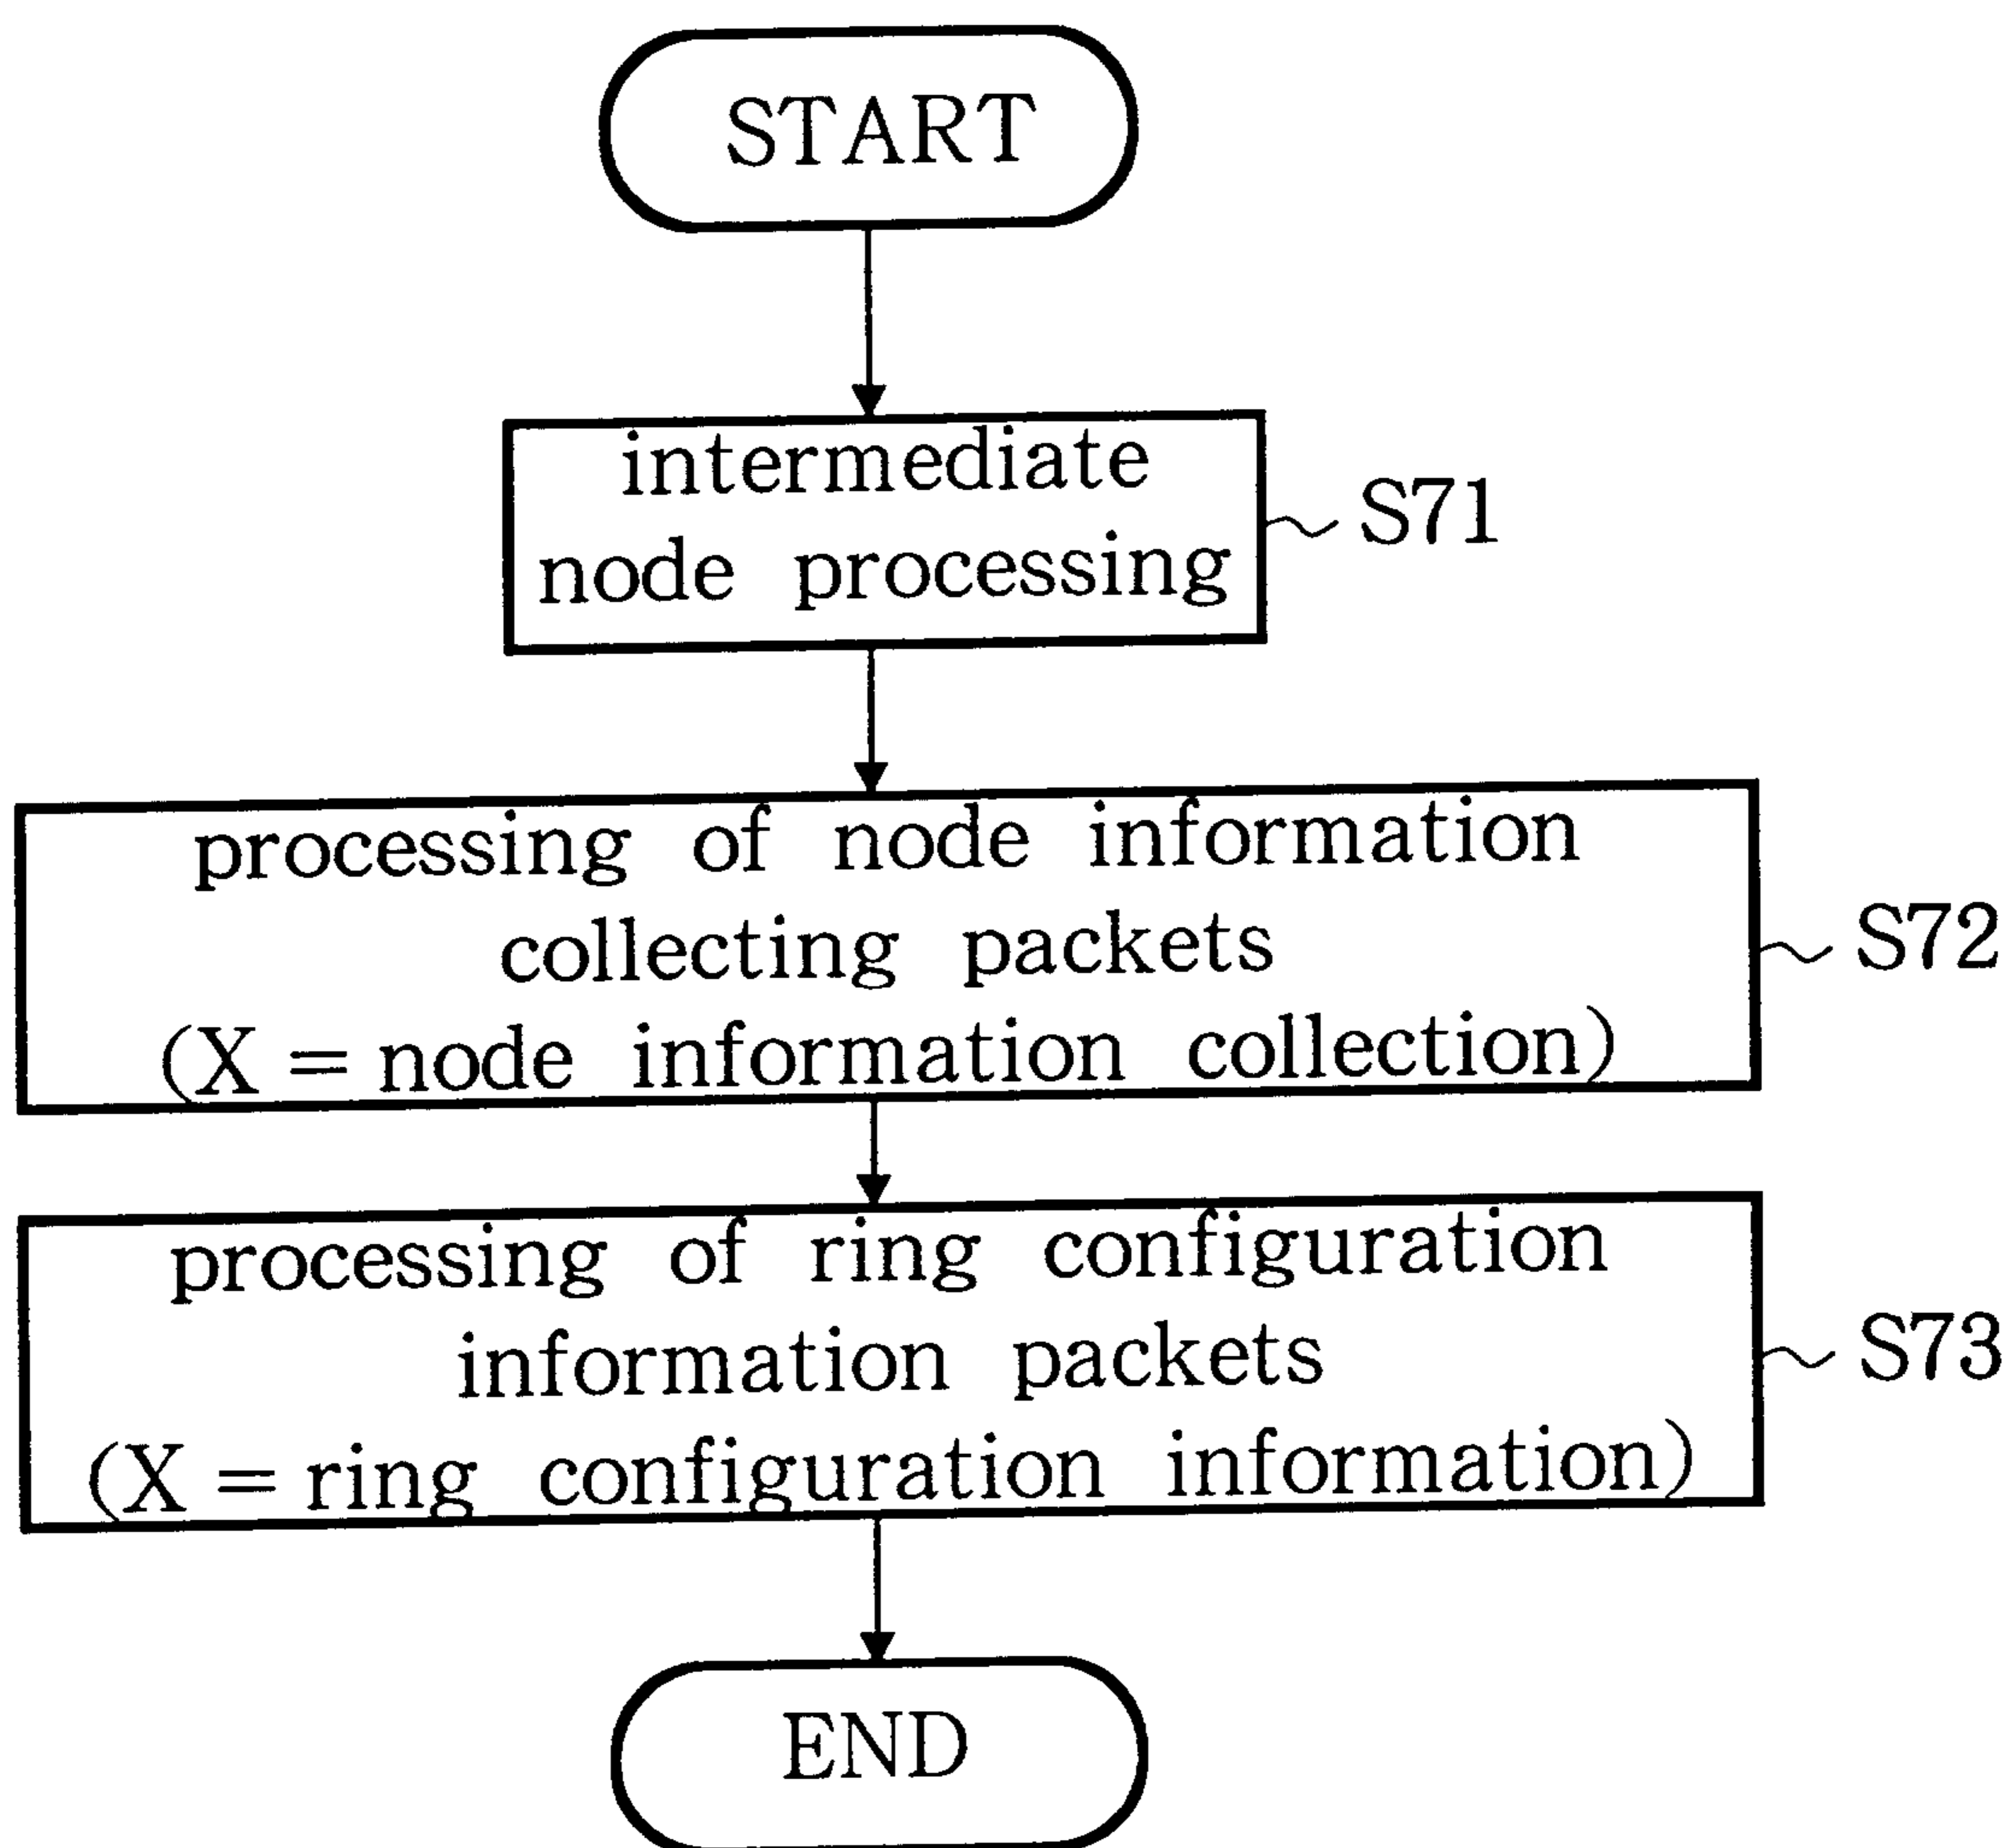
START

intermediate node processing

S71

processing of node information collecting packets (X = node information collection)

S72

processing of ring configuration information packets (X = ring configuration information)

S73

END